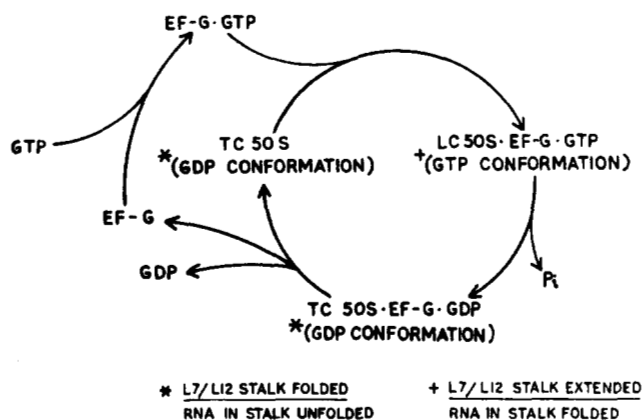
EF-G·GTP

GTP

TC 50S
*(GDP CONFORMATION)

LC 50S·EF-G·GTP
+(GTP CONFORMATION)

EF-G

GDP

Pi

TC 50S·EF-G·GDP
*(GDP CONFORMATION)

* L7/L12 STALK FOLDED
RNA IN STALK UNFOLDED

+ L7/L12 STALK EXTENDED
RNA IN STALK FOLDED